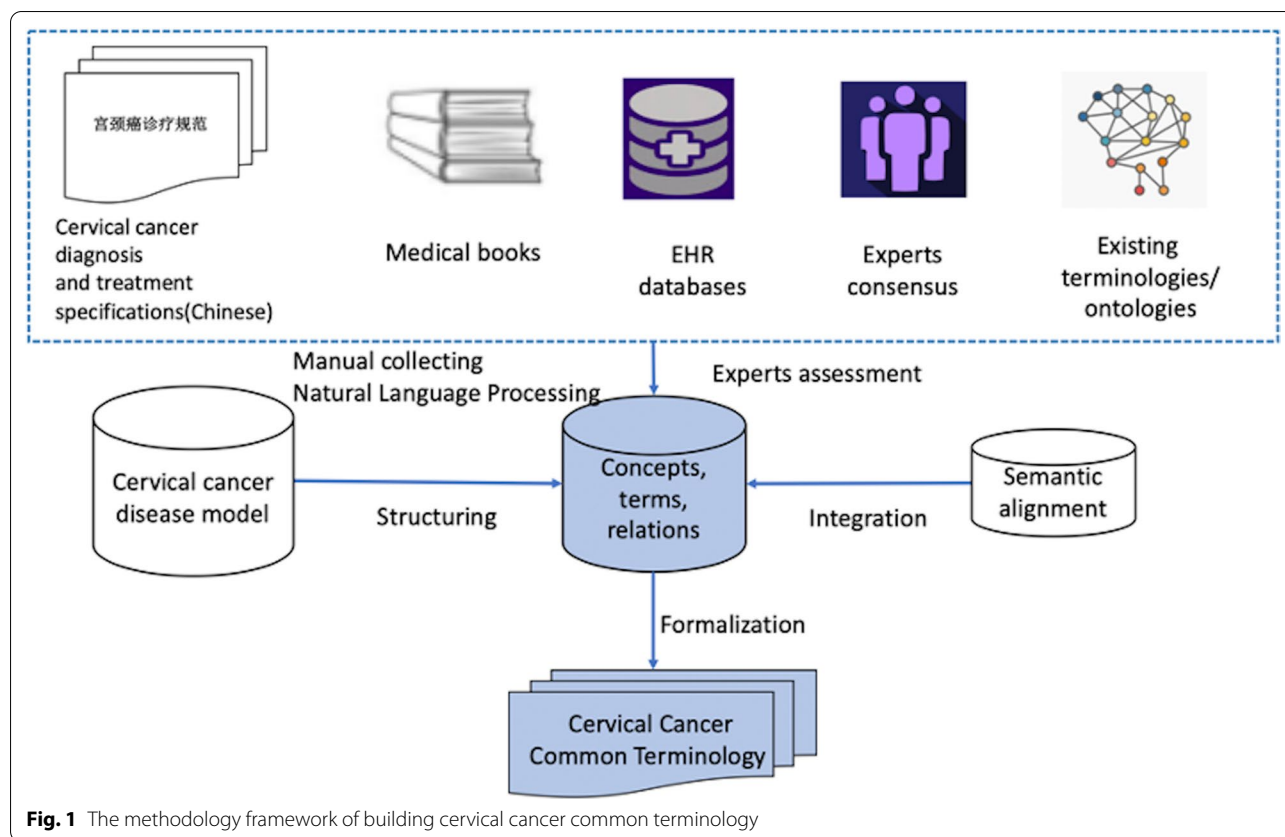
宫颈癌诊疗规范

Cervical cancer diagnosis and treatment specifications(Chinese)

Medical books

EHR databases

Experts consensus

Existing terminologies/ ontologies

Manual collecting
Natural Language Processing

Experts assessment

Cervical cancer disease model

Structuring

Concepts, terms, relations

Integration

Semantic alignment

Formalization

Cervical Cancer Common Terminology

**Fig. 1** The methodology framework of building cervical cancer common terminology